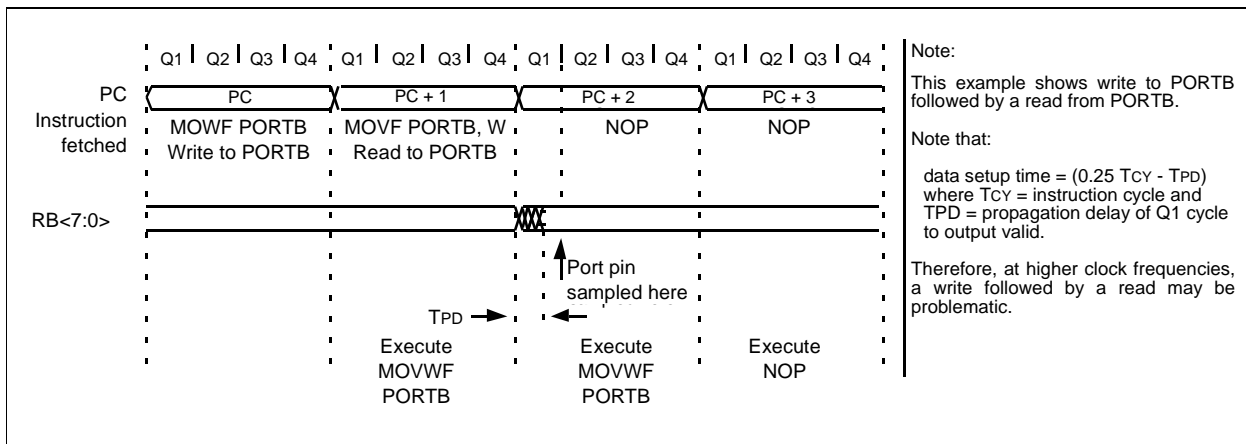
Q1 Q2 Q3 Q4 Q1 Q2 Q3 Q4 Q1 Q2 Q3 Q4 Q1 Q2 Q3 Q4

PC
Instruction fetched

PC
MOWF PORTB
Write to PORTB

PC + 1
MOVF PORTB, W
Read to PORTB

PC + 2
NOP

PC + 3
NOP

RB<7:0>

Port pin sampled here

TPD

Execute MOVWF PORTB

Execute MOVWF PORTB

Execute NOP

Note:

This example shows write to PORTB followed by a read from PORTB.

Note that:

data setup time = (0.25 TCY - TPD) where TCY = instruction cycle and TPD = propagation delay of Q1 cycle to output valid.

Therefore, at higher clock frequencies, a write followed by a read may be problematic.